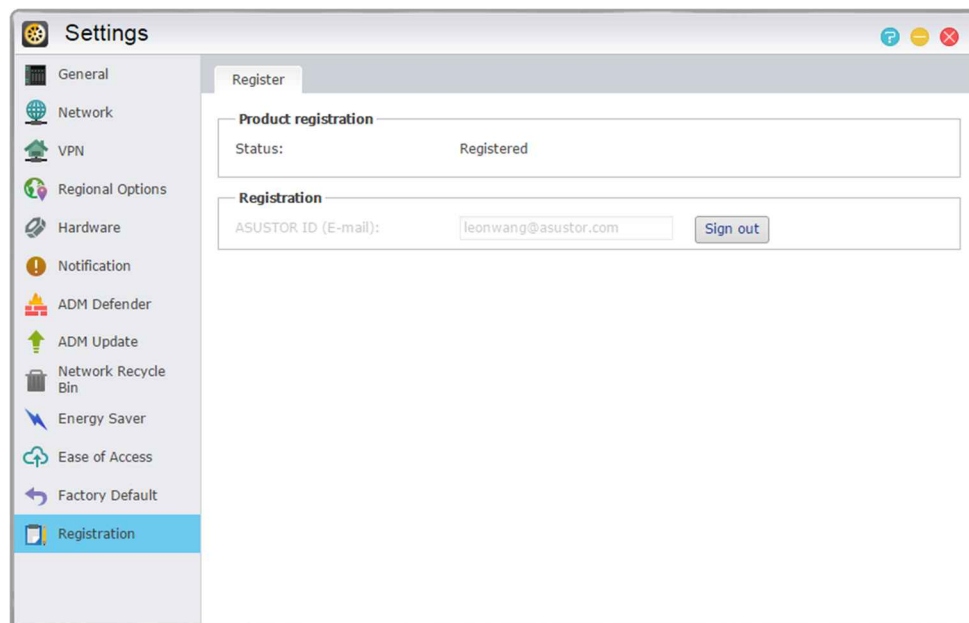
Settings

General
Network
VPN
Regional Options
Hardware
Notification
ADM Defender
ADM Update
Network Recycle Bin
Energy Saver
Ease of Access
Factory Default
Registration

Register

Product registration
Status: Registered

Registration
ASUSTOR ID (E-mail): leonwang@asustor.com Sign out